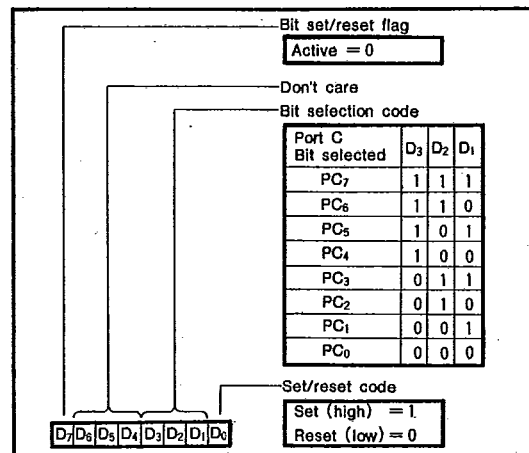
Bit set/reset flag

Active = 0

Don't care

Bit selection code

| Port C Bit selected | $D_3$ | $D_2$ | $D_1$ |
|---|---|---|---|
| $PC_7$ | 1 | 1 | 1 |
| $PC_6$ | 1 | 1 | 0 |
| $PC_5$ | 1 | 0 | 1 |
| $PC_4$ | 1 | 0 | 0 |
| $PC_3$ | 0 | 1 | 1 |
| $PC_2$ | 0 | 1 | 0 |
| $PC_1$ | 0 | 0 | 1 |
| $PC_0$ | 0 | 0 | 0 |

Set/reset code

Set (high) = 1

Reset (low) = 0

$D_7$ $D_6$ $D_5$ $D_4$ $D_3$ $D_2$ $D_1$ $D_0$